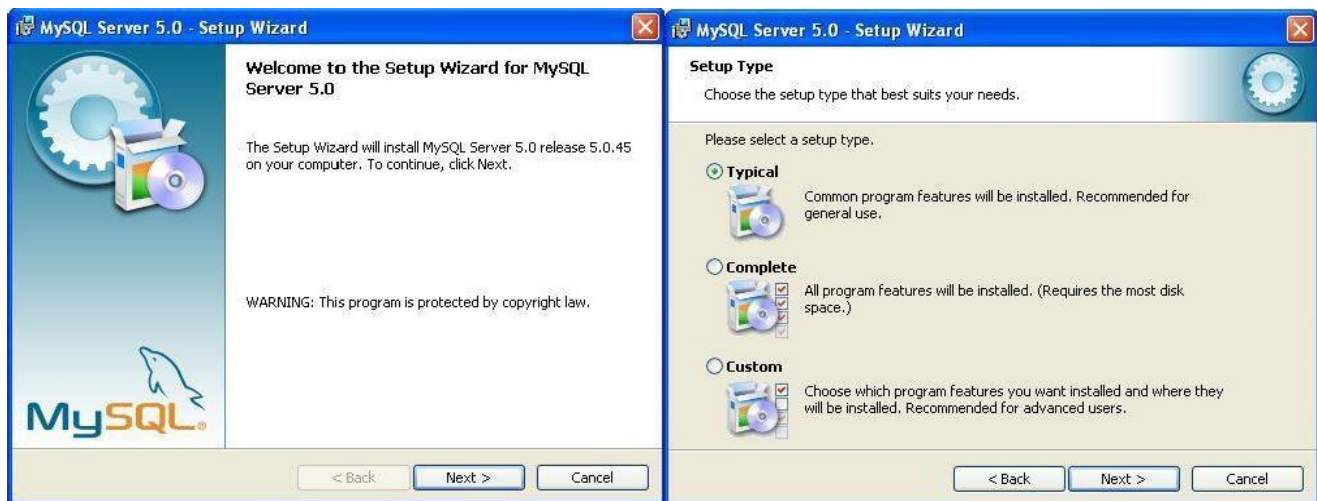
MySQL Server 5.0 - Setup Wizard

Welcome to the Setup Wizard for MySQL Server 5.0

The Setup Wizard will install MySQL Server 5.0 release 5.0.45 on your computer. To continue, click Next.

WARNING: This program is protected by copyright law.

MySQL

< Back | Next > | Cancel

MySQL Server 5.0 - Setup Wizard

Setup Type

Choose the setup type that best suits your needs.

Please select a setup type.

Typical

Common program features will be installed. Recommended for general use.

Complete

All program features will be installed. (Requires the most disk space.)

Custom

Choose which program features you want installed and where they will be installed. Recommended for advanced users.

< Back | Next > | Cancel